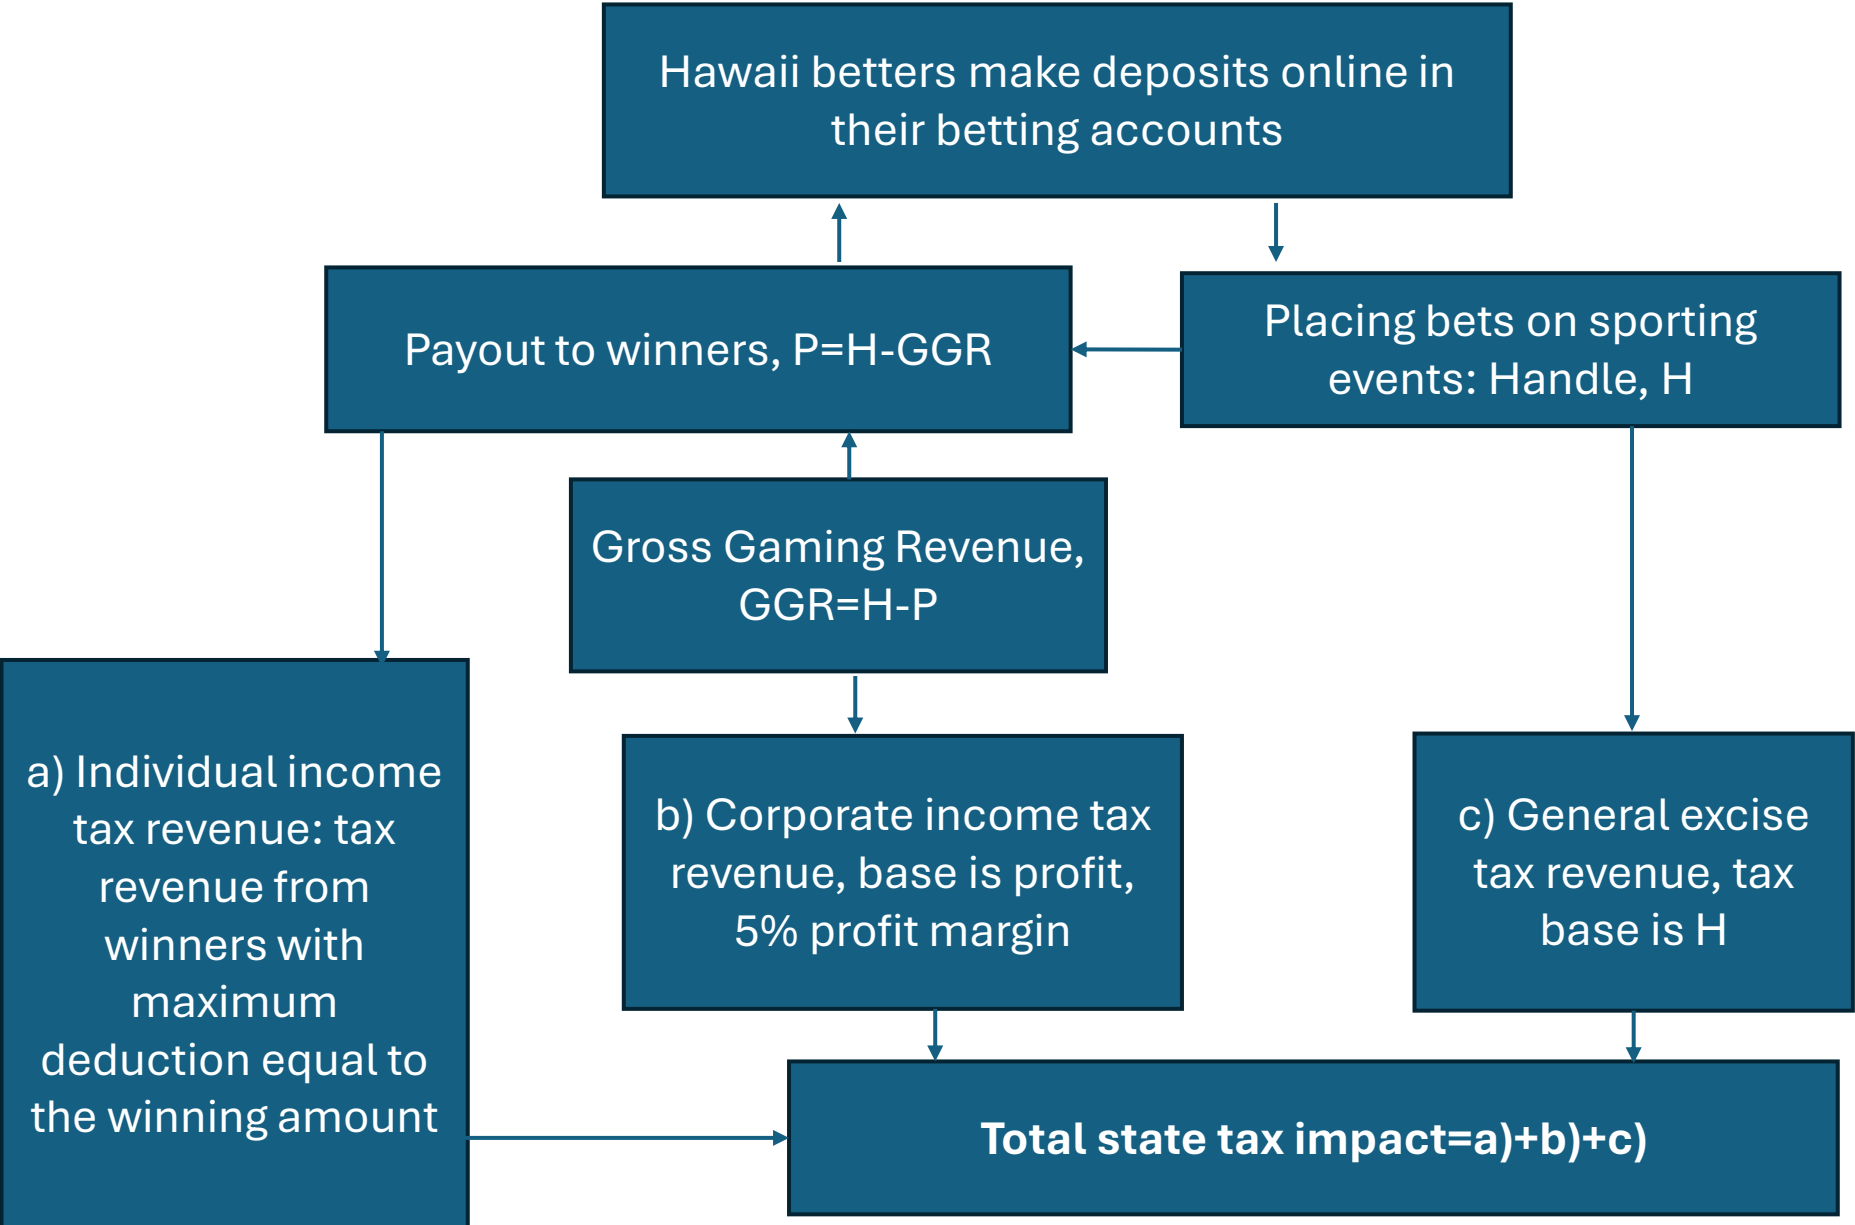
Hawaii betters make deposits online in their betting accounts

Payout to winners, P=H-GGR

Placing bets on sporting events: Handle, H

Gross Gaming Revenue, GGR=H-P

a) Individual income tax revenue: tax revenue from winners with maximum deduction equal to the winning amount

b) Corporate income tax revenue, base is profit, 5% profit margin

c) General excise tax revenue, tax base is H

**Total state tax impact=a)+b)+c)**